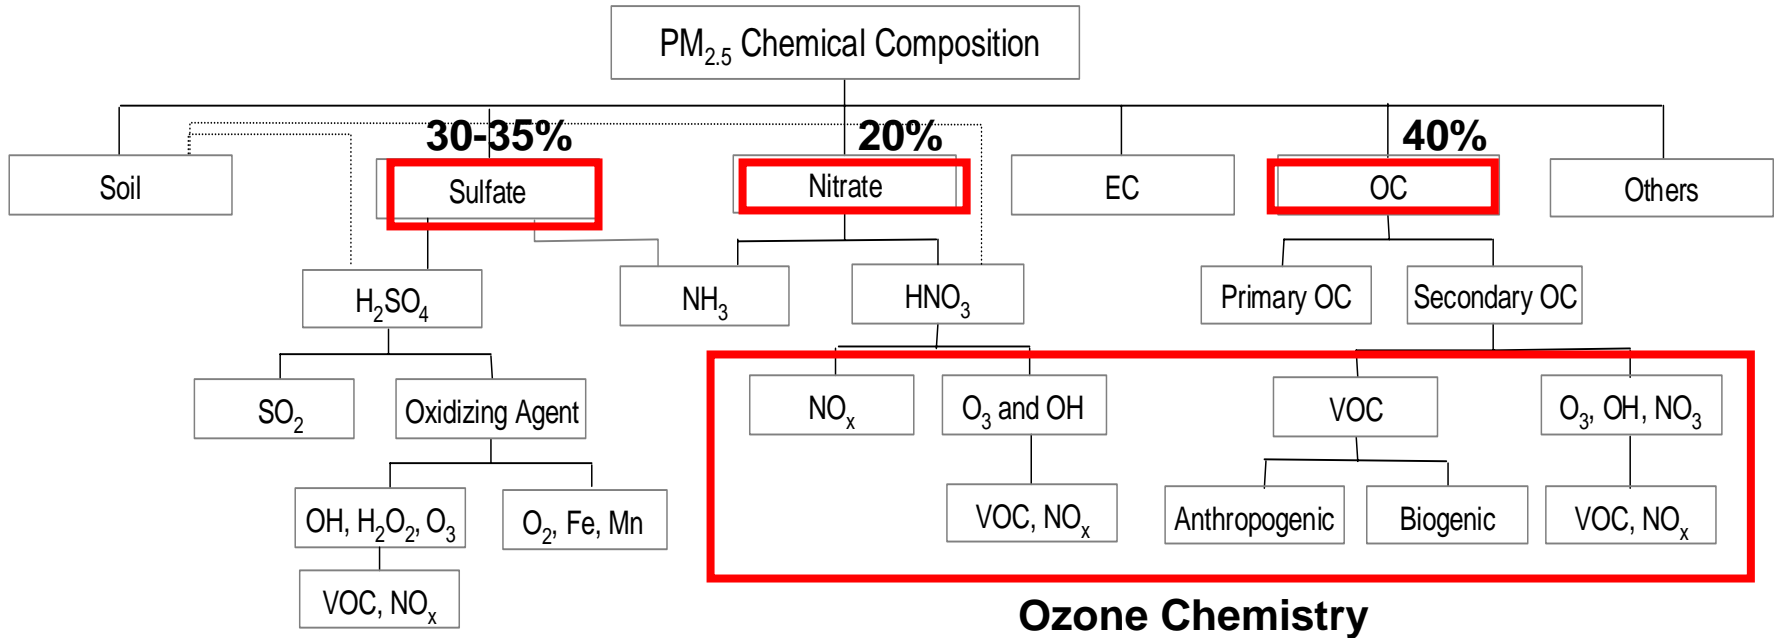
$PM_{2.5}$ Chemical Composition

Soil

30-35%

Sulfate

20%

Nitrate

EC

40%

OC

Others

$H_2SO_4$

$NH_3$

$HNO_3$

Primary OC

Secondary OC

$SO_2$

Oxidizing Agent

$NO_x$

$O_3$ and OH

VOC

$O_3$, OH, $NO_3$

OH, $H_2O_2$, $O_3$

$O_2$, Fe, Mn

VOC, $NO_x$

Anthropogenic

Biogenic

VOC, $NO_x$

VOC, $NO_x$

Ozone Chemistry